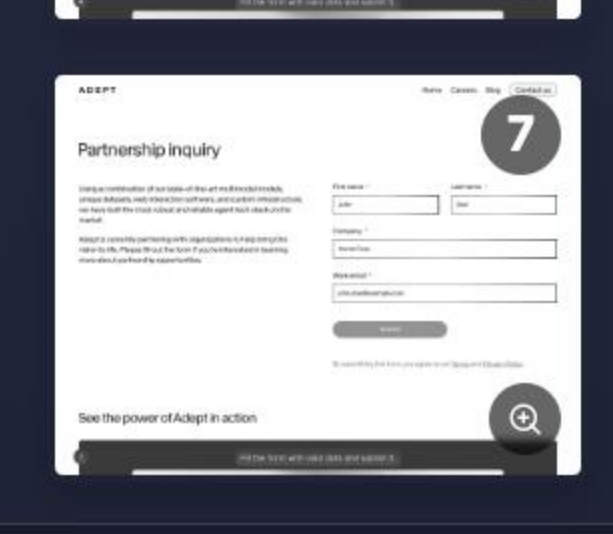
Fill the form with valid data and submit it.

ADEPT

Home Careers Blog Contact us

7

Partnership inquiry

Unique combination of our state-of-the-art multimodal models, unique datasets, web interaction software, and custom infrastructure, we have built the most robust and reliable agent tech stack on the market.

Adept is currently partnering with organizations to help bring the value to life. Please fill out the form if you're interested in learning more about partnership opportunities.

First name *
John

Last name *
Doe

Company *
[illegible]

Work email *
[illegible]

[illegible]

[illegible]

See the power of Adept in action

Fill the form with valid data and submit it.